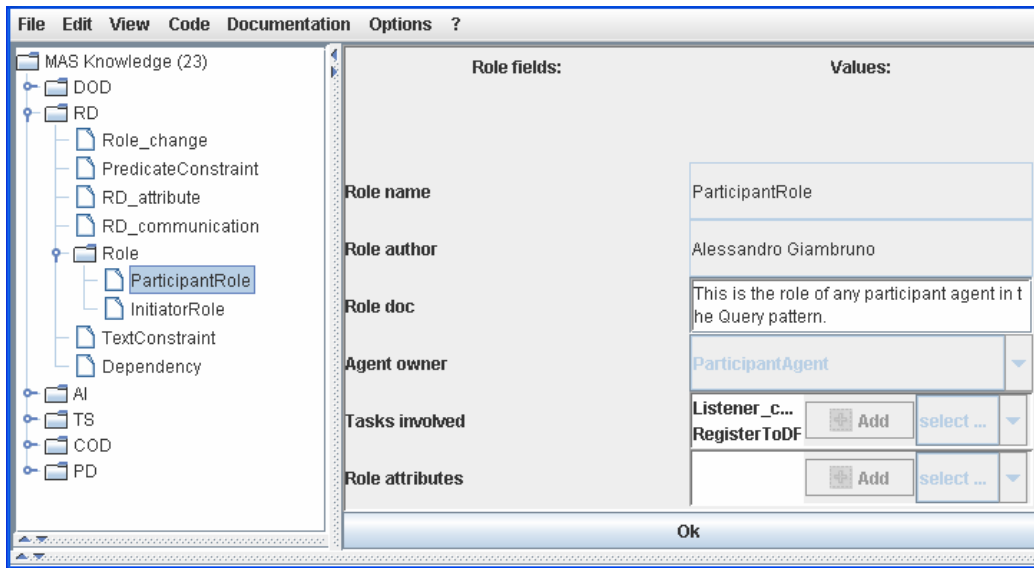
File Edit View Code Documentation Options ?

MAS Knowledge (23)
DOD
RD
Role_change
PredicateConstraint
RD_attribute
RD_communication
Role
ParticipantRole
InitiatorRole
TextConstraint
Dependency
AI
TS
COD
PD

| Role fields: | Values: |
|---|---|
| Role name | ParticipantRole |
| Role author | Alessandro Giambruno |
| Role doc | This is the role of any participant agent in the Query pattern. |
| Agent owner | ParticipantAgent |
| Tasks involved | Listener_c... RegisterToDF Add select ... |
| Role attributes | Add select ... |

Ok